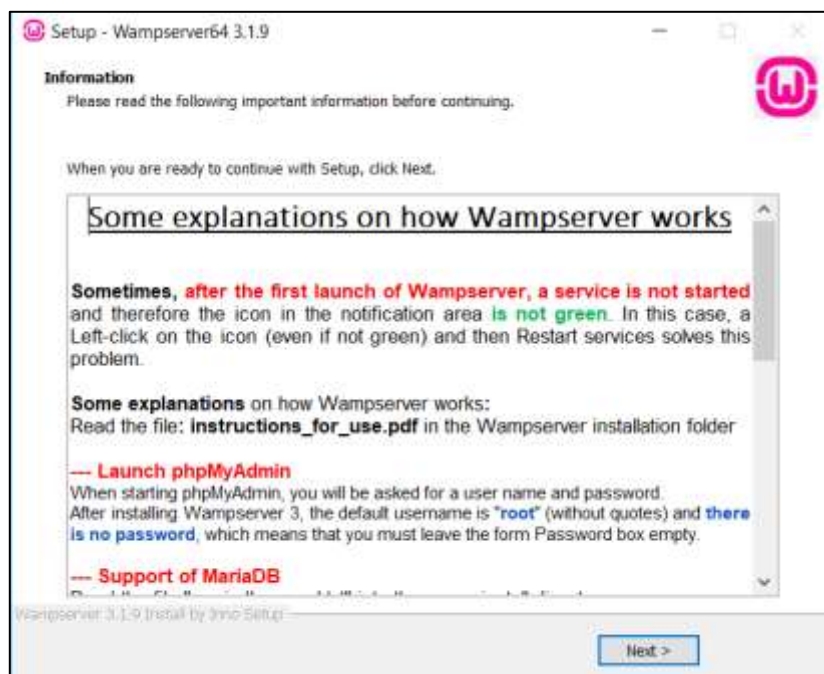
Setup - Wampserver64 3.1.9

Information
Please read the following important information before continuing.

When you are ready to continue with Setup, click Next.

Some explanations on how Wampserver works

Sometimes, after the first launch of Wampserver, a service is not started and therefore the icon in the notification area is not green. In this case, a Left-click on the icon (even if not green) and then Restart services solves this problem.

Some explanations on how Wampserver works:
Read the file: instructions_for_use.pdf in the Wampserver installation folder

--- Launch phpMyAdmin
When starting phpMyAdmin, you will be asked for a user name and password.
After installing Wampserver 3, the default username is "root" (without quotes) and there is no password, which means that you must leave the form Password box empty.

--- Support of MariaDB
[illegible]

Wampserver 3.1.9 Install by Inno Setup

Next >